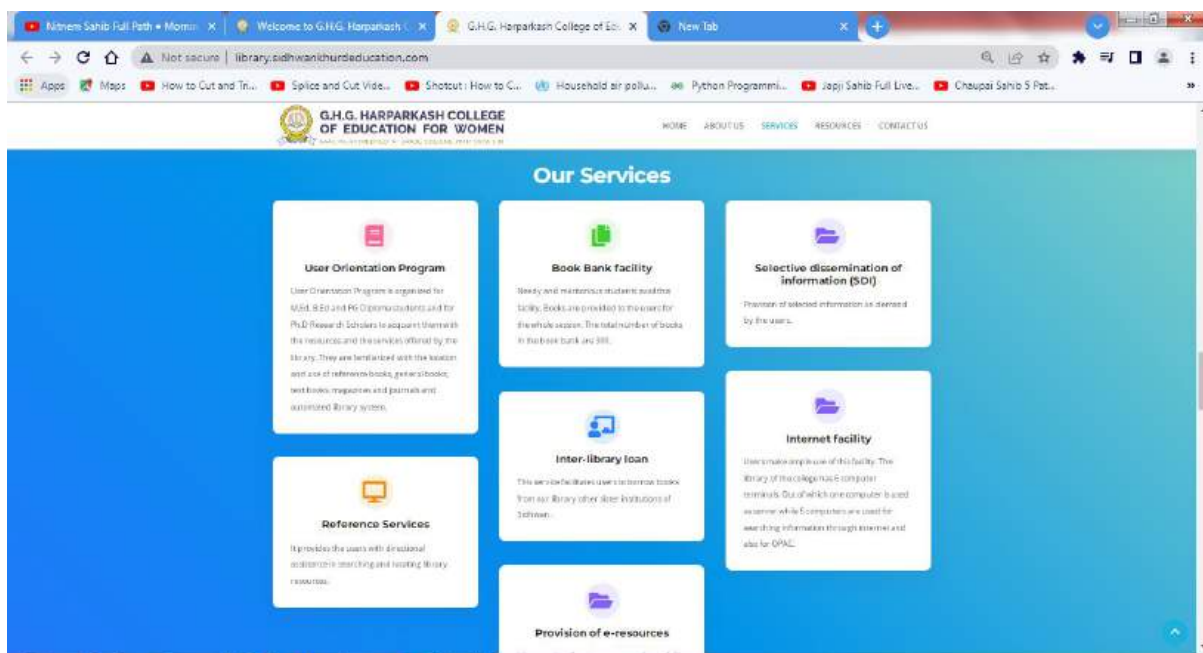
Nitnem Sahib Full Path • Morni × | Welcome to G.H.G. Harparkash C × | G.H.G. Harparkash College of Ed × | New Tab ×

Not secure | library.sidhwankhurdeducation.com

Apps | Maps | How to Cut and Tri... | Splice and Cut Vide... | Shotcut : How to C... | Household air pollu... | Python Programmi... | Japji Sahib Full Live... | Chaupai Sahib 5 Pat...

G.H.G. HARPARKASH COLLEGE OF EDUCATION FOR WOMEN

HOME ABOUT US SERVICES RESOURCES CONTACT US

Our Services

User Orientation Program

User Orientation Program is organized for M.Ed, B.Ed and PG Diploma students and for Ph.D Research Scholars to acquaint them with the resources and the services offered by the library. They are familiarized with the location and use of reference books, general books, text books, magazines and journals and automated library system.

Book Bank facility

Needy and meritorious students avail the facility. Books are provided to the users for the whole session. The total number of books in the book bank are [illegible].

Selective dissemination of information (SDI)

Provision of selected information as desired by the users.

Inter-library loan

This service facilitates users to borrow books from our library other sister institutions of Sidhwan.

Internet facility

Users make ample use of this facility. The library of the college has 6 computer terminals. Out of which one computer is used as server while 5 computers are used for searching information through internet and also for OPAC.

Reference Services

It provides the users with directional assistance in searching and locating library resources.

Provision of e-resources